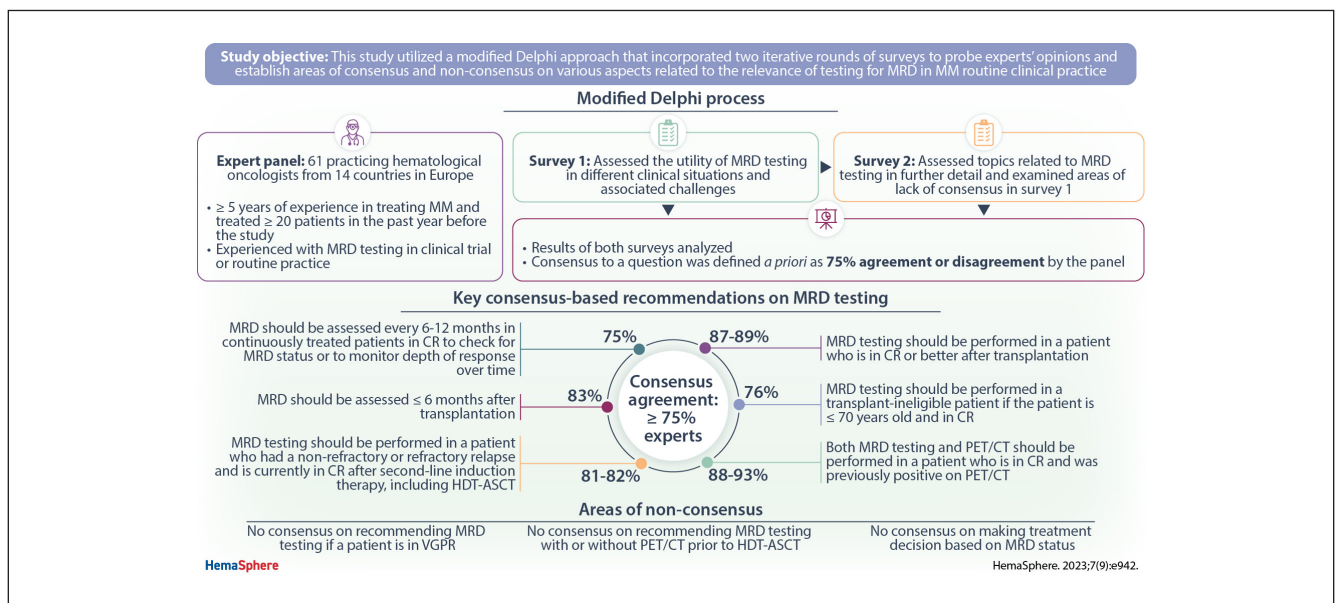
**Study objective:** This study utilized a modified Delphi approach that incorporated two iterative rounds of surveys to probe experts' opinions and establish areas of consensus and non-consensus on various aspects related to the relevance of testing for MRD in MM routine clinical practice

**Modified Delphi process**

**Expert panel:** 61 practicing hematological oncologists from 14 countries in Europe

• ≥ 5 years of experience in treating MM and treated ≥ 20 patients in the past year before the study
• Experienced with MRD testing in clinical trial or routine practice

**Survey 1:** Assessed the utility of MRD testing in different clinical situations and associated challenges

**Survey 2:** Assessed topics related to MRD testing in further detail and examined areas of lack of consensus in survey 1

• Results of both surveys analyzed
• Consensus to a question was defined *a priori* as **75% agreement or disagreement** by the panel

**Key consensus-based recommendations on MRD testing**

MRD should be assessed every 6-12 months in continuously treated patients in CR to check for MRD status or to monitor depth of response over time

75%

87-89%

MRD testing should be performed in a patient who is in CR or better after transplantation

MRD should be assessed ≤ 6 months after transplantation

83%

**Consensus agreement: ≥ 75% experts**

76%

MRD testing should be performed in a transplant-ineligible patient if the patient is ≤ 70 years old and in CR

MRD testing should be performed in a patient who had a non-refractory or refractory relapse and is currently in CR after second-line induction therapy, including HDT-ASCT

81-82%

88-93%

Both MRD testing and PET/CT should be performed in a patient who is in CR and was previously positive on PET/CT

**Areas of non-consensus**

No consensus on recommending MRD testing if a patient is in VGPR

No consensus on recommending MRD testing with or without PET/CT prior to HDT-ASCT

No consensus on making treatment decision based on MRD status

HemaSphere

HemaSphere. 2023;7(9):e942.